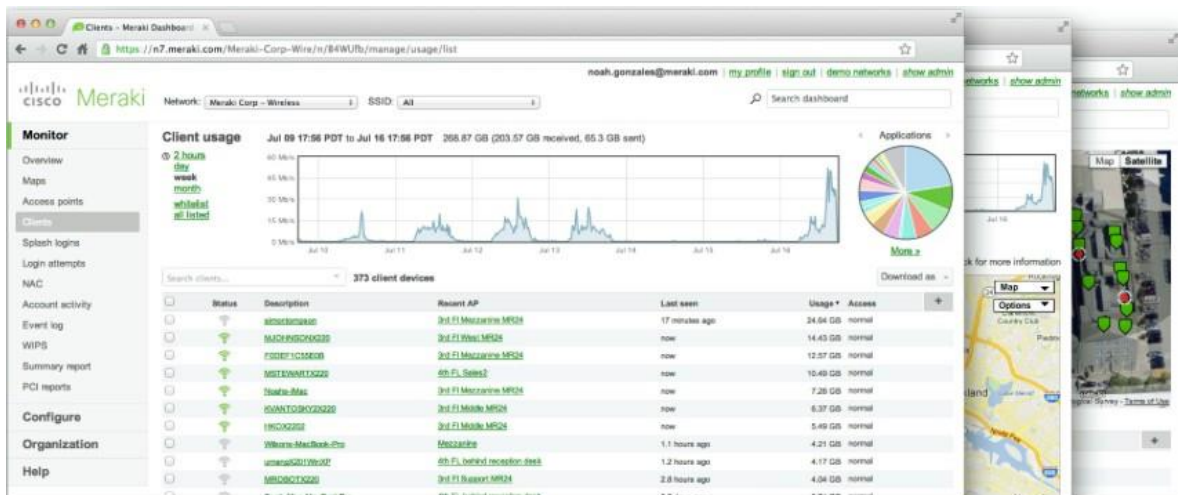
Clients - Meraki Dashboard

https://n7.meraki.com/Meraki-Corp-Wire/n/B4WUfb/manage/usage/list

noah.gonzales@meraki.com | my profile | sign out | demo networks | show admin

cisco Meraki

Network: Meraki Corp – Wireless SSID: All

Search dashboard

Monitor
Overview
Maps
Access points
Clients
Splash logins
Login attempts
NAC
Account activity
Event log
WIPS
Summary report
PCI reports

Configure

Organization

Help

Client usage

Jul 09 17:56 PDT to Jul 16 17:56 PDT 268.87 GB (203.57 GB received, 65.3 GB sent)

2 hours
day
week
month
whitelist
all listed

60 Mb/s
45 Mb/s
30 Mb/s
15 Mb/s
0 Mb/s

Jul 10 Jul 11 Jul 12 Jul 13 Jul 14 Jul 15 Jul 16

Applications

More »

Search clients...

373 client devices

Download as

| | Status | Description | Recent AP | Last seen | Usage | Access |
|---|---|---|---|---|---|---|
| | | simontompson | 3rd Fl Mezzanine MR24 | 17 minutes ago | 24.64 GB | normal |
| | | NJOHNSONXX220 | 3rd Fl West MR24 | now | 14.43 GB | normal |
| | | FSDEF1C55E0B | 3rd Fl Mezzanine MR24 | now | 12.57 GB | normal |
| | | MSTEWARTX220 | 4th FL Sales2 | now | 10.49 GB | normal |
| | | Noahs-iMac | 3rd Fl Mezzanine MR24 | now | 7.26 GB | normal |
| | | KVANTOSKY2X220 | 3rd Fl Middle MR24 | now | 6.37 GB | normal |
| | | HKOX2202 | 3rd Fl Middle MR24 | now | 5.49 GB | normal |
| | | Wilsons-MacBook-Pro | Mezzanine | 1.1 hours ago | 4.21 GB | normal |
| | | umang0201Win97 | 4th FL behind reception desk | 1.2 hours ago | 4.17 GB | normal |
| | | MROBOTX220 | 3rd Fl Support MR24 | 2.8 hours ago | 4.04 GB | normal |

networks | show admin

networks | show admin

Map Satellite

Jul 16

ck for more information

Map

Options

Country Club

land

Survey - Terms of Use